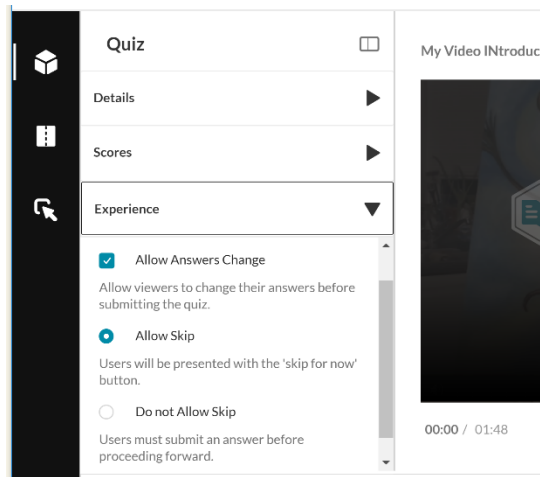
Quiz

Details

Scores

Experience

Allow Answers Change

Allow viewers to change their answers before submitting the quiz.

Allow Skip

Users will be presented with the 'skip for now' button.

Do not Allow Skip

Users must submit an answer before proceeding forward.

My Video INtroduc

00:00 / 01:48